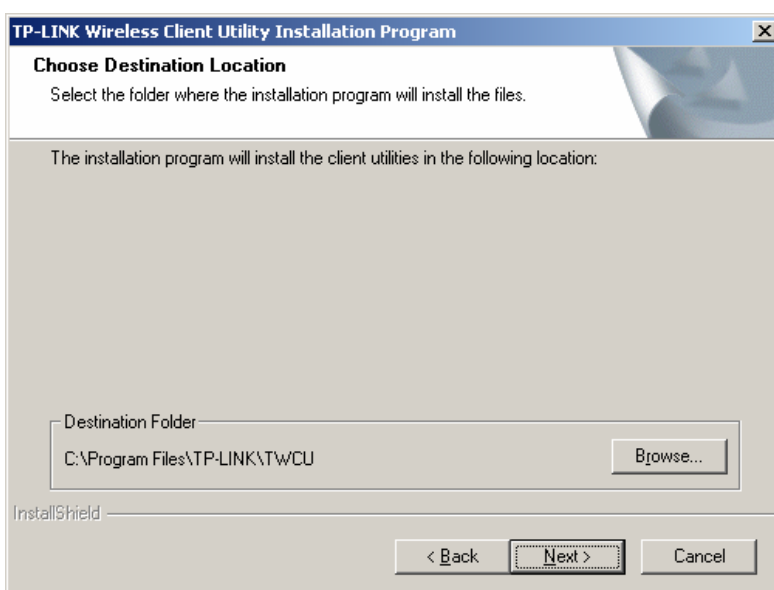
TP-LINK Wireless Client Utility Installation Program

Choose Destination Location

Select the folder where the installation program will install the files.

The installation program will install the client utilities in the following location:

Destination Folder

C:\Program Files\TP-LINK\TWCU

Browse...

InstallShield

< Back

Next >

Cancel